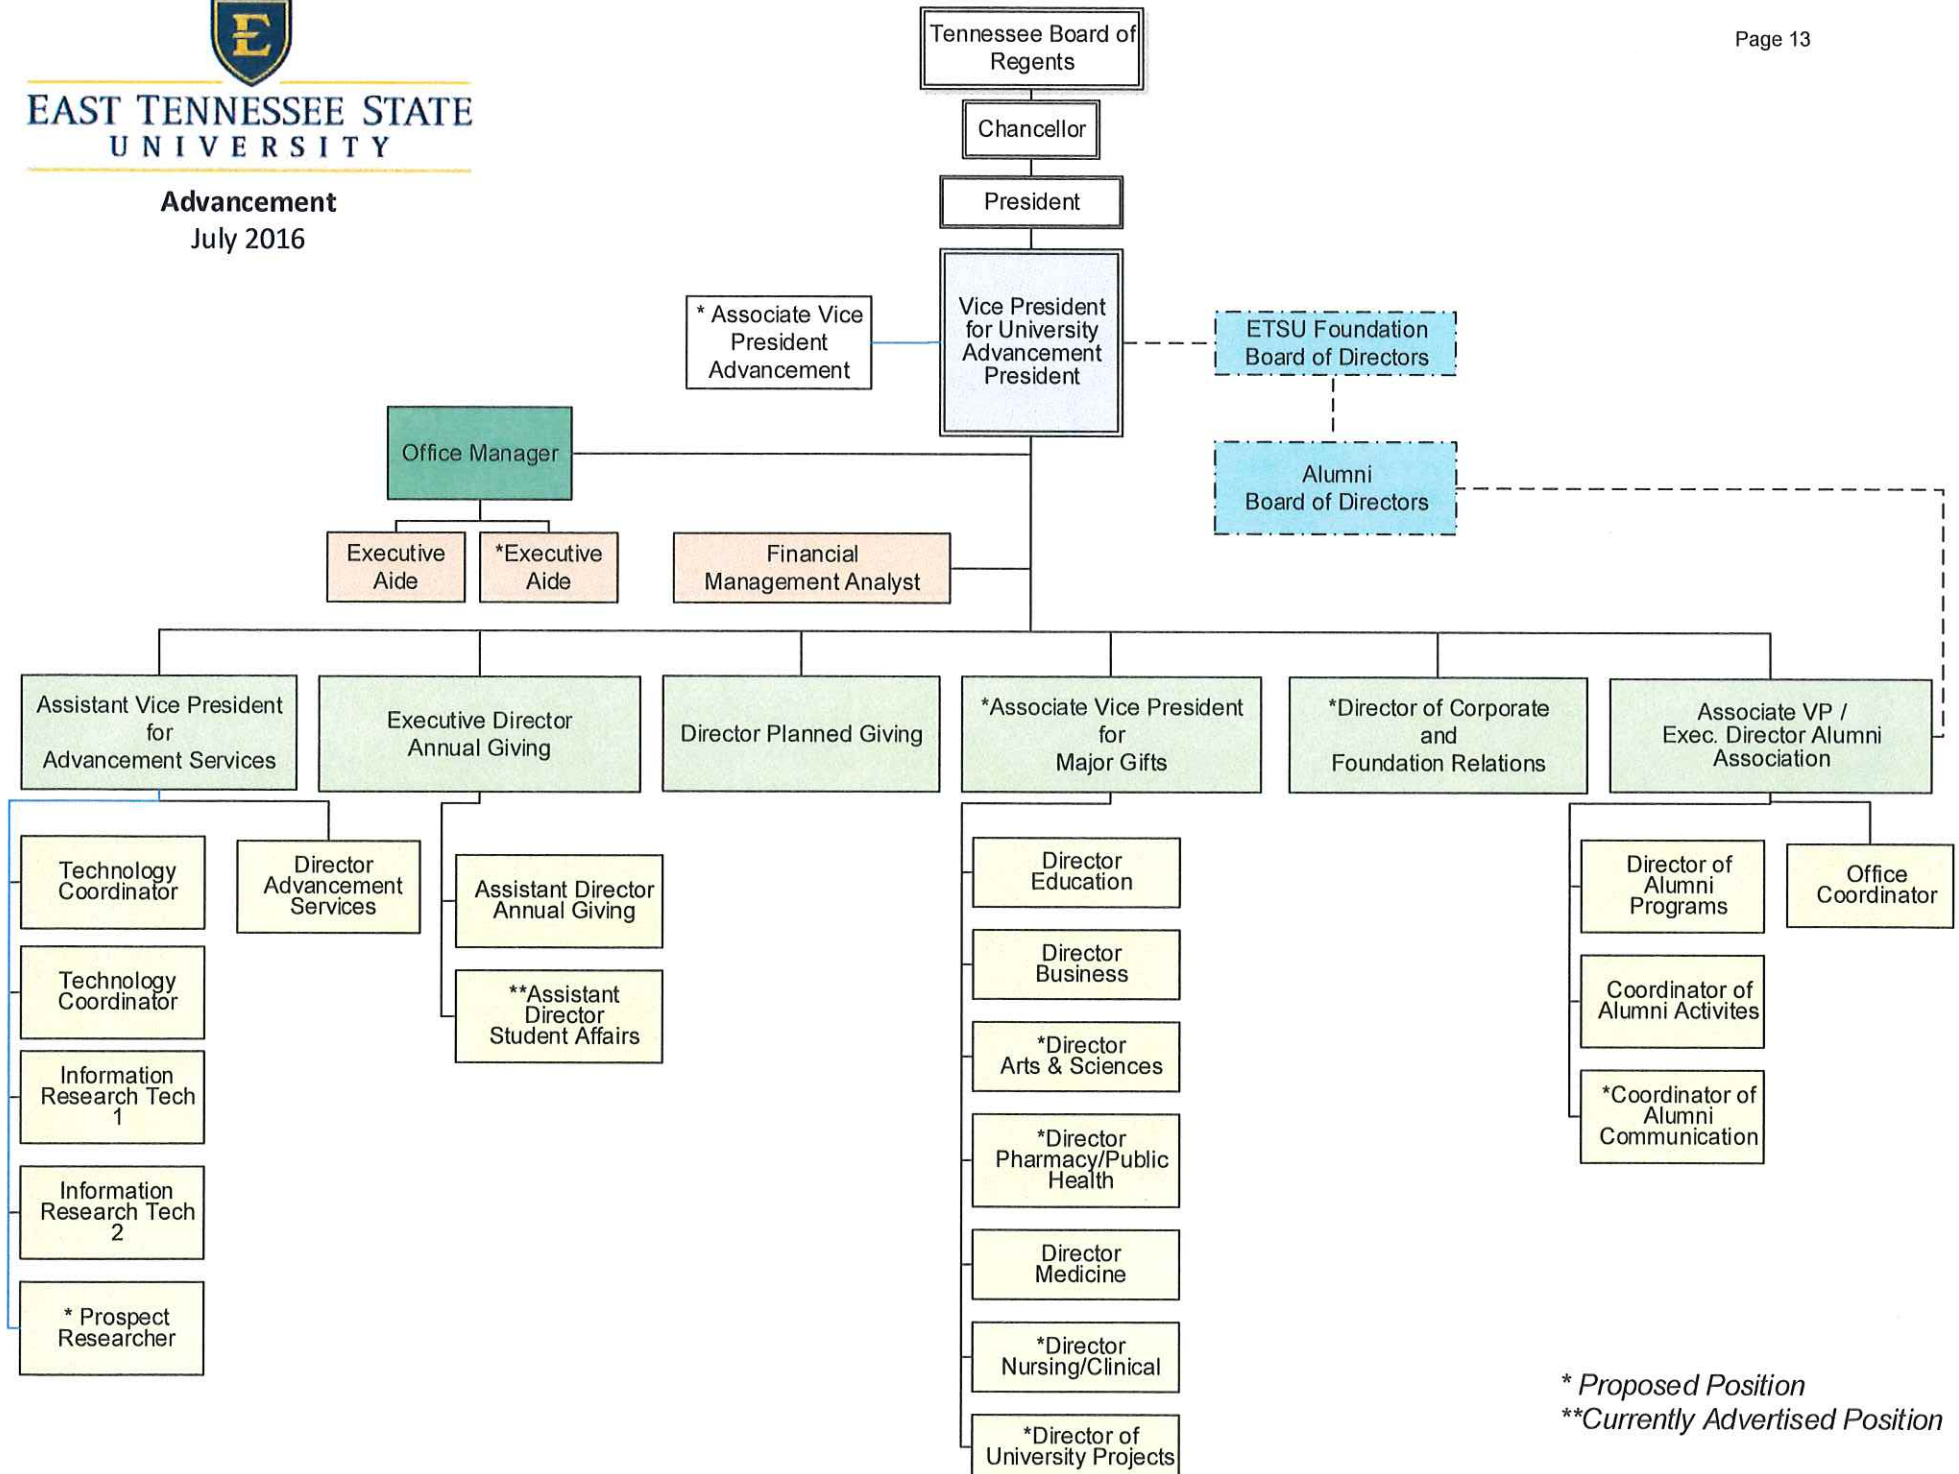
E

EAST TENNESSEE STATE UNIVERSITY

Advancement
July 2016

Page 13

Tennessee Board of Regents

Chancellor

President

* Associate Vice President Advancement

Vice President for University Advancement President

ETSU Foundation Board of Directors

Alumni Board of Directors

Office Manager

Executive Aide

*Executive Aide

Financial Management Analyst

Assistant Vice President for Advancement Services

Executive Director Annual Giving

Director Planned Giving

*Associate Vice President for Major Gifts

*Director of Corporate and Foundation Relations

Associate VP / Exec. Director Alumni Association

Technology Coordinator

Technology Coordinator

Information Research Tech 1

Information Research Tech 2

* Prospect Researcher

Director Advancement Services

Assistant Director Annual Giving

**Assistant Director Student Affairs

Director Education

Director Business

*Director Arts & Sciences

*Director Pharmacy/Public Health

Director Medicine

*Director Nursing/Clinical

*Director of University Projects

Director of Alumni Programs

Coordinator of Alumni Activites

*Coordinator of Alumni Communication

Office Coordinator

* Proposed Position
**Currently Advertised Position